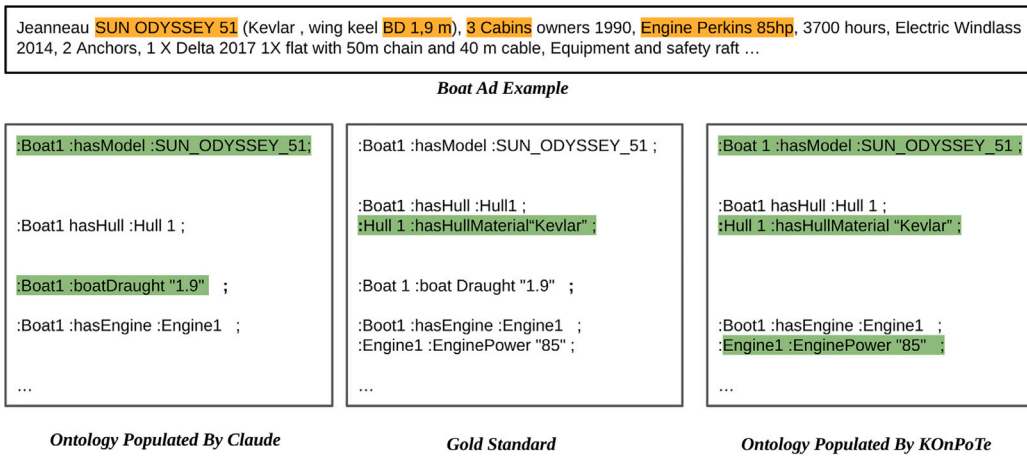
Jeanneau SUN ODYSSEY 51 (Kevlar , wing keel BD 1,9 m), 3 Cabins owners 1990, Engine Perkins 85hp, 3700 hours, Electric Windlass 2014, 2 Anchors, 1 X Delta 2017 1X flat with 50m chain and 40 m cable, Equipment and safety raft …

Boat Ad Example

:Boat1 :hasModel :SUN_ODYSSEY_51;

:Boat1 hasHull :Hull 1 ;

:Boat1 :boatDraught "1.9" ;

:Boat1 :hasEngine :Engine1 ;

…

Ontology Populated By Claude

:Boat1 :hasModel :SUN_ODYSSEY_51 ;

:Boat1 :hasHull :Hull1 ;
:Hull 1 :hasHullMaterial"Kevlar" ;

:Boat 1 :boat Draught "1.9" ;

:Boot1 :hasEngine :Engine1 ;
:Engine1 :EnginePower "85" ;

…

Gold Standard

:Boat 1 :hasModel :SUN_ODYSSEY_51 ;

:Boat1 hasHull :Hull 1 ;
:Hull 1 :hasHullMaterial "Kevlar" ;

:Boot1 :hasEngine :Engine1 ;
:Engine1 :EnginePower "85" ;

…

Ontology Populated By KOnPoTe